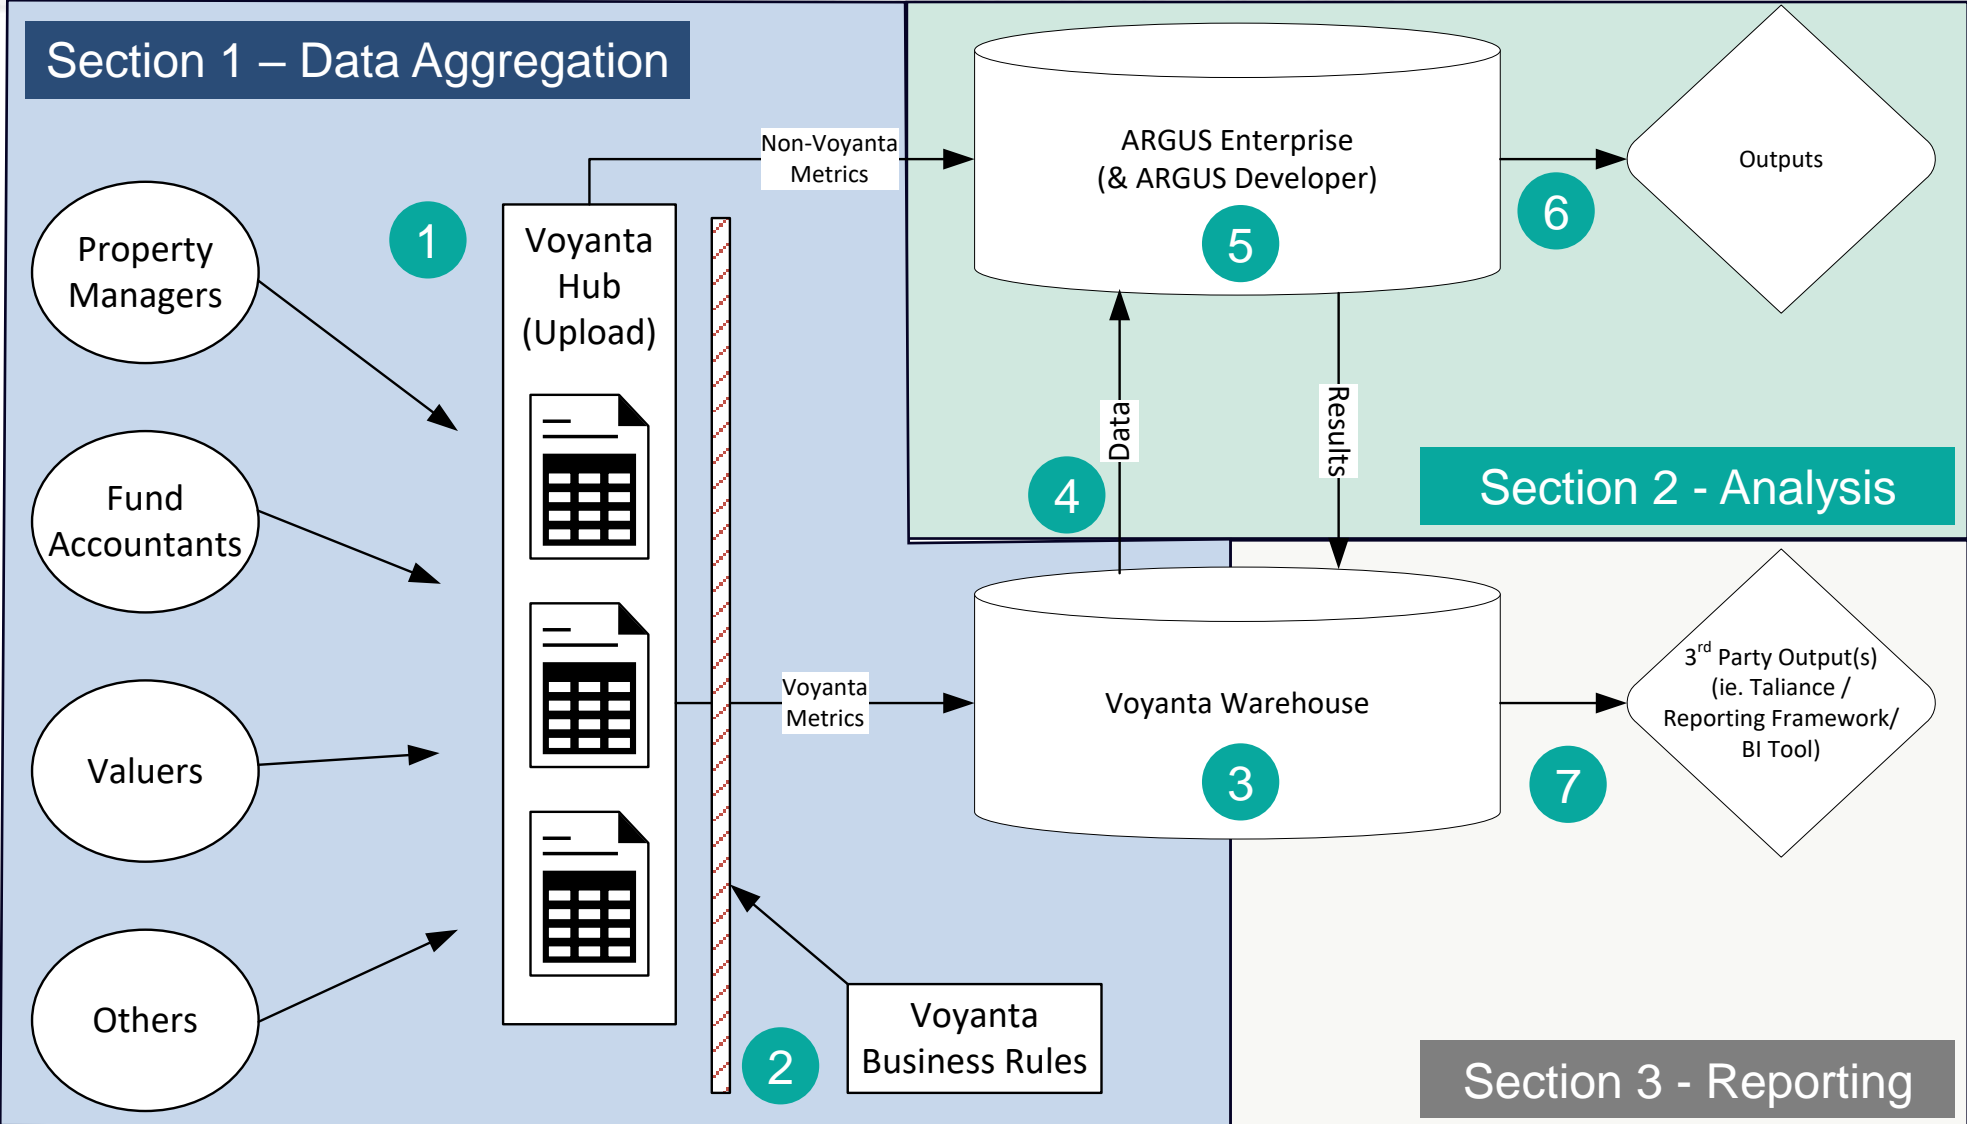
Section 1 – Data Aggregation

Non-Voyanta Metrics

ARGUS Enterprise (& ARGUS Developer)

5

Outputs

6

Property Managers

1

Voyanta Hub (Upload)

Fund Accountants

Data

Results

4

Section 2 - Analysis

Valuers

Voyanta Metrics

Voyanta Warehouse

3

$3^{rd}$ Party Output(s) (ie. Taliance / Reporting Framework/ BI Tool)

7

Others

2

Voyanta Business Rules

Section 3 - Reporting